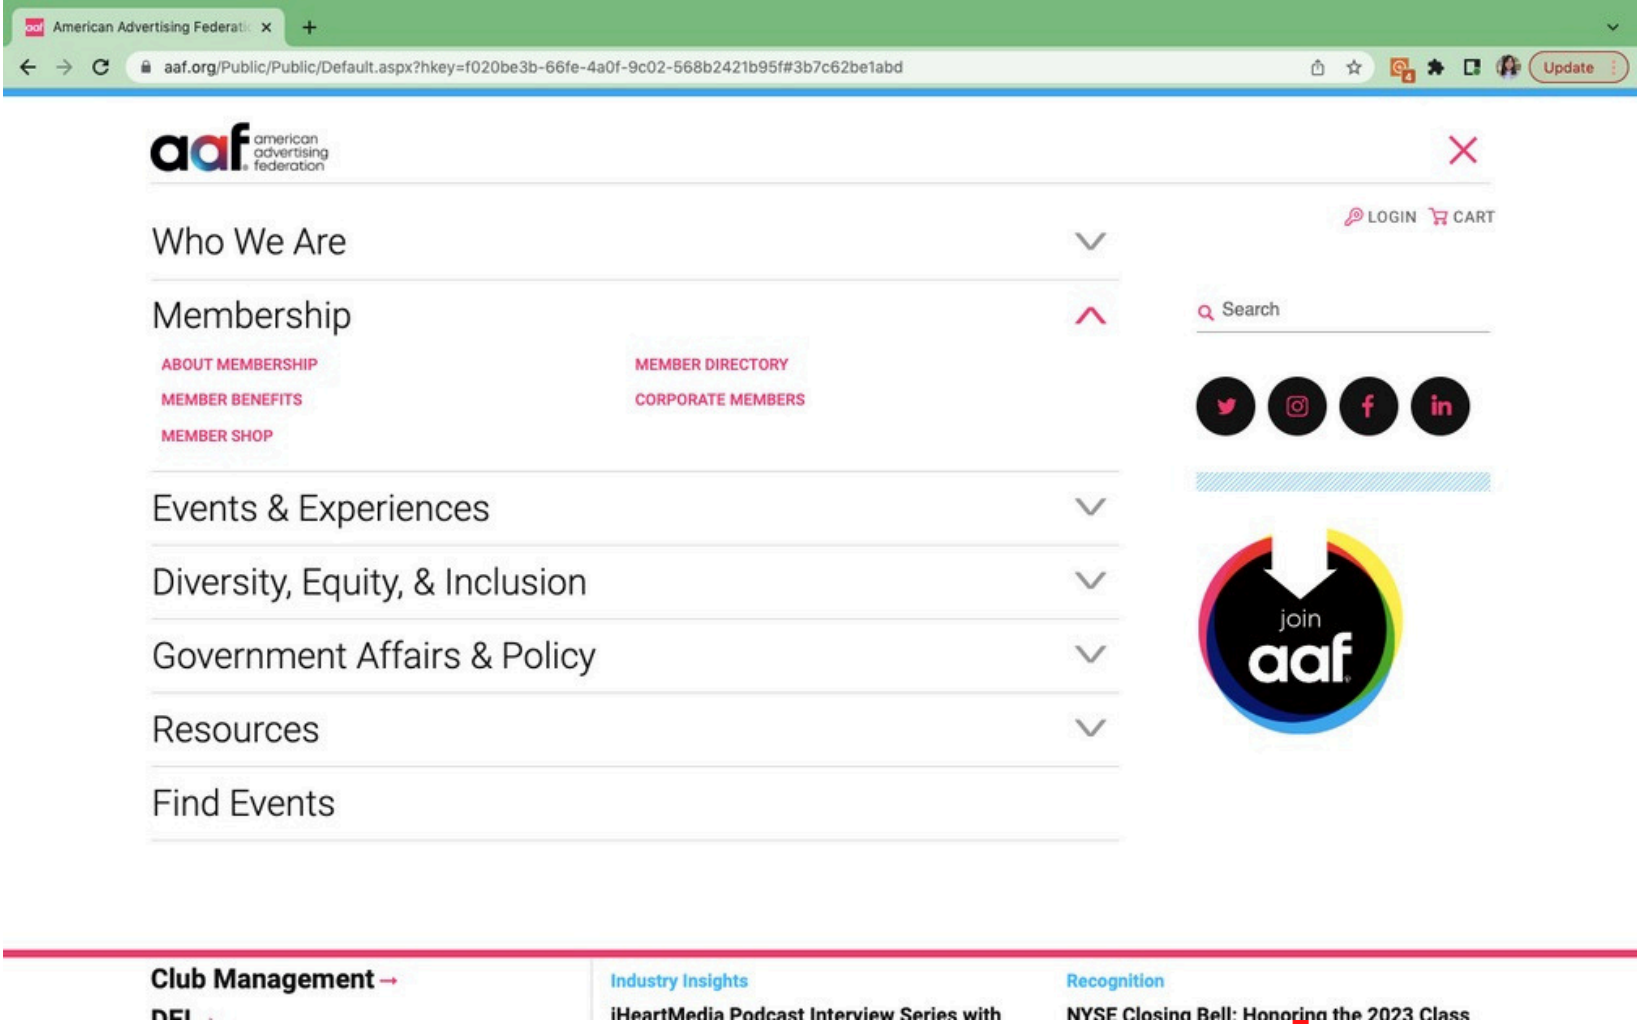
American Advertising Federati ×

aaf.org/Public/Public/Default.aspx?hkey=f020be3b-66fe-4a0f-9c02-568b2421b95f#3b7c62be1abd

Update

aaf american advertising federation

LOGIN CART

Who We Are

Membership

ABOUT MEMBERSHIP
MEMBER BENEFITS
MEMBER SHOP

MEMBER DIRECTORY
CORPORATE MEMBERS

Search

Events & Experiences

Diversity, Equity, & Inclusion

Government Affairs & Policy

Resources

Find Events

join aaf

Club Management →

DEI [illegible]

Industry Insights

iHeartMedia Podcast Interview Series with

Recognition

NYSE Closing Bell: Honoring the 2023 Class